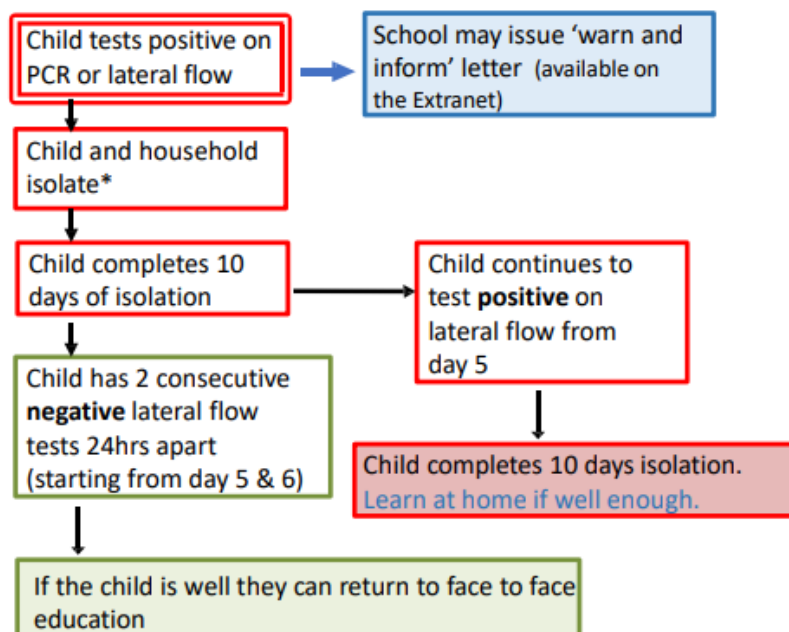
Child tests positive on PCR or lateral flow

School may issue ‘warn and inform’ letter (available on the Extranet)

Child and household isolate*

Child completes 10 days of isolation

Child continues to test **positive** on lateral flow from day 5

Child has 2 consecutive **negative** lateral flow tests 24hrs apart (starting from day 5 & 6)

Child completes 10 days isolation. Learn at home if well enough.

If the child is well they can return to face to face education